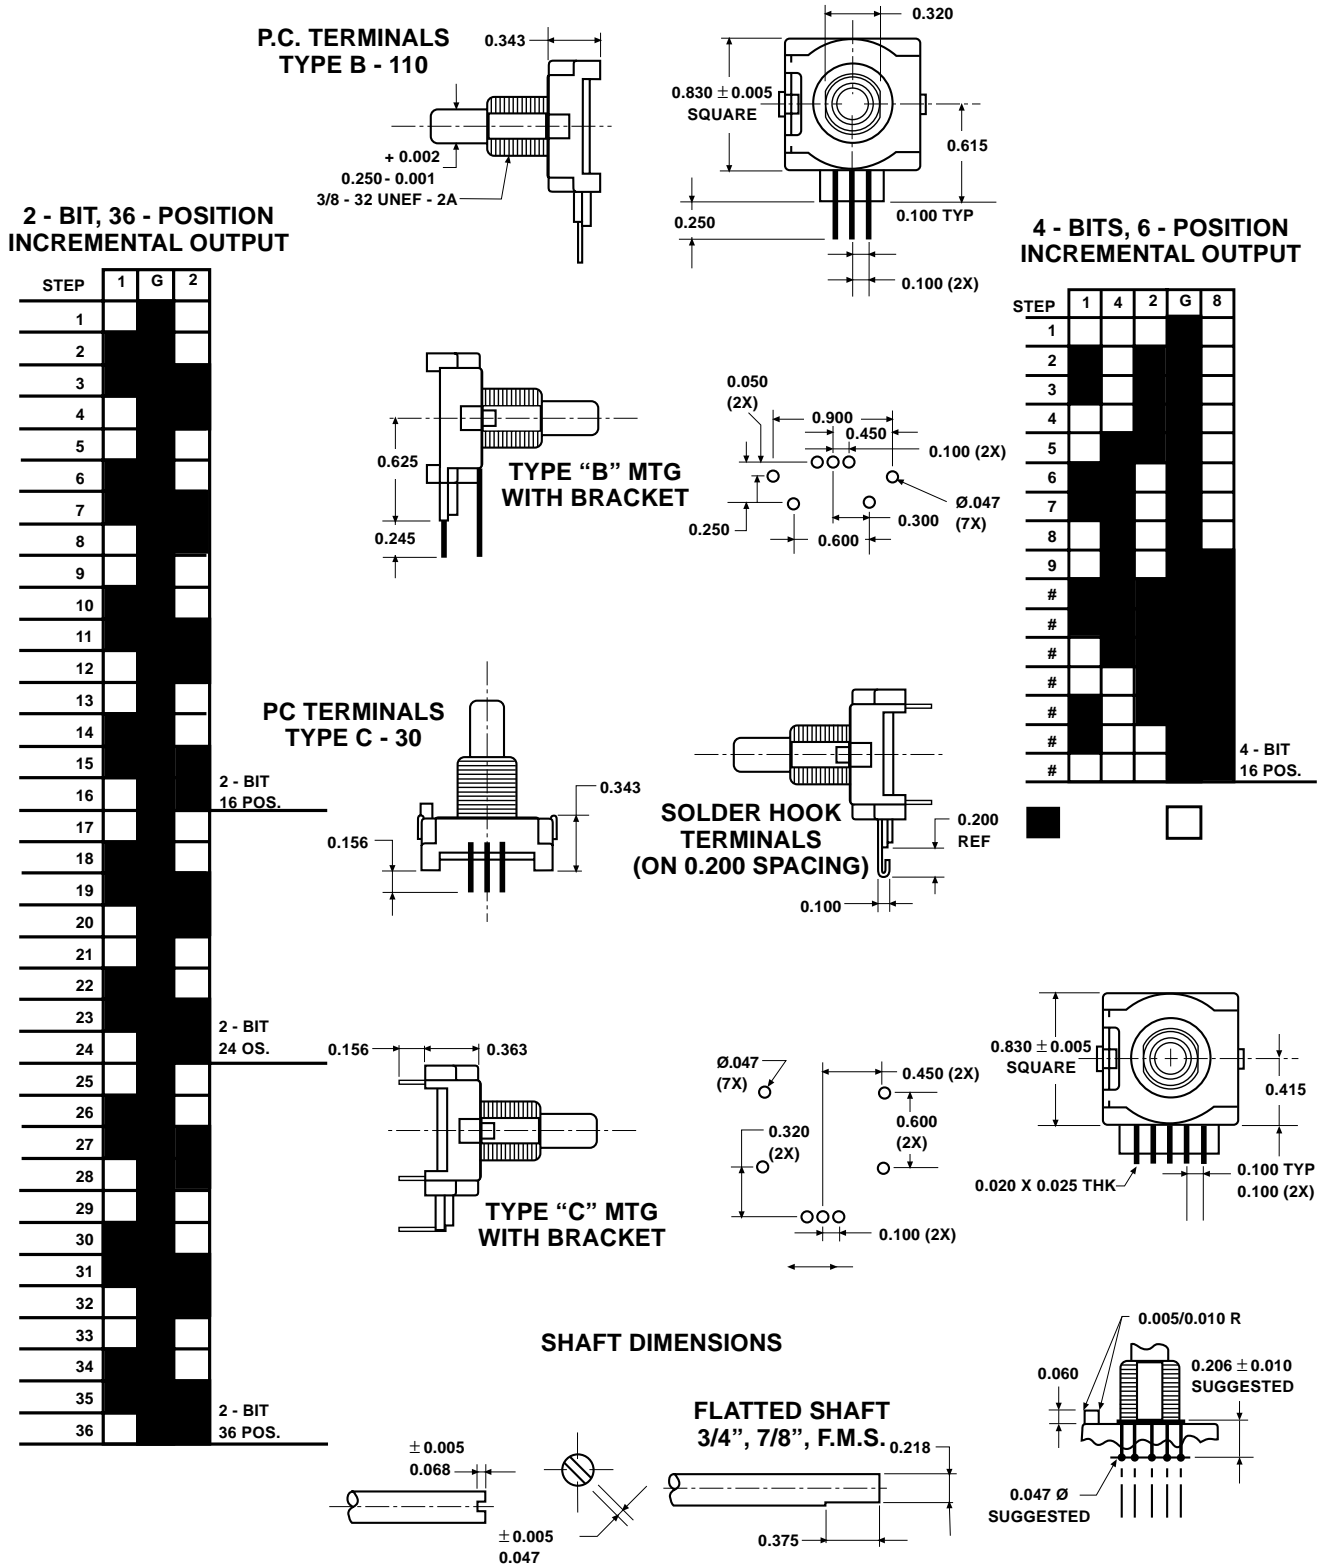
P.C. TERMINALS
TYPE B - 110

0.343

+ 0.002
0.250 - 0.001
3/8 - 32 UNEF - 2A

0.320

0.830 $\pm$ 0.005
SQUARE

0.615

0.250

0.100 TYP

0.100 (2X)

2 - BIT, 36 - POSITION
INCREMENTAL OUTPUT

| STEP | 1 | G | 2 |
|---|---|---|---|
| 1 | | | |
| 2 | | | |
| 3 | | | |
| 4 | | | |
| 5 | | | |
| 6 | | | |
| 7 | | | |
| 8 | | | |
| 9 | | | |
| 10 | | | |
| 11 | | | |
| 12 | | | |
| 13 | | | |
| 14 | | | |
| 15 | | | |
| 16 | | | |
| 17 | | | |
| 18 | | | |
| 19 | | | |
| 20 | | | |
| 21 | | | |
| 22 | | | |
| 23 | | | |
| 24 | | | |
| 25 | | | |
| 26 | | | |
| 27 | | | |
| 28 | | | |
| 29 | | | |
| 30 | | | |
| 31 | | | |
| 32 | | | |
| 33 | | | |
| 34 | | | |
| 35 | | | |
| 36 | | | |

2 - BIT
16 POS.

2 - BIT
24 OS.

2 - BIT
36 POS.

4 - BITS, 6 - POSITION
INCREMENTAL OUTPUT

| STEP | 1 | 4 | 2 | G | 8 |
|---|---|---|---|---|---|
| 1 | | | | | |
| 2 | | | | | |
| 3 | | | | | |
| 4 | | | | | |
| 5 | | | | | |
| 6 | | | | | |
| 7 | | | | | |
| 8 | | | | | |
| 9 | | | | | |
| # | | | | | |
| # | | | | | |
| # | | | | | |
| # | | | | | |
| # | | | | | |
| # | | | | | |
| # | | | | | |

4 - BIT
16 POS.

0.625

0.245

TYPE "B" MTG
WITH BRACKET

0.050
(2X)

0.900
0.450
0.100 (2X)

Ø.047
(7X)

0.250
0.300
0.600

PC TERMINALS
TYPE C - 30

0.343

0.156

SOLDER HOOK
TERMINALS
(ON 0.200 SPACING)

0.200
REF

0.100

0.156
0.363

TYPE "C" MTG
WITH BRACKET

Ø.047
(7X)

0.320
(2X)

0.450 (2X)

0.600
(2X)

0.100 (2X)

0.830 $\pm$ 0.005
SQUARE

0.415

0.020 X 0.025 THK

0.100 TYP
0.100 (2X)

SHAFT DIMENSIONS

$\pm$ 0.005
0.068

$\pm$ 0.005
0.047

FLATTED SHAFT
3/4", 7/8", F.M.S.

0.218

0.375

0.005/0.010 R

0.060

0.206 $\pm$ 0.010
SUGGESTED

0.047 Ø
SUGGESTED